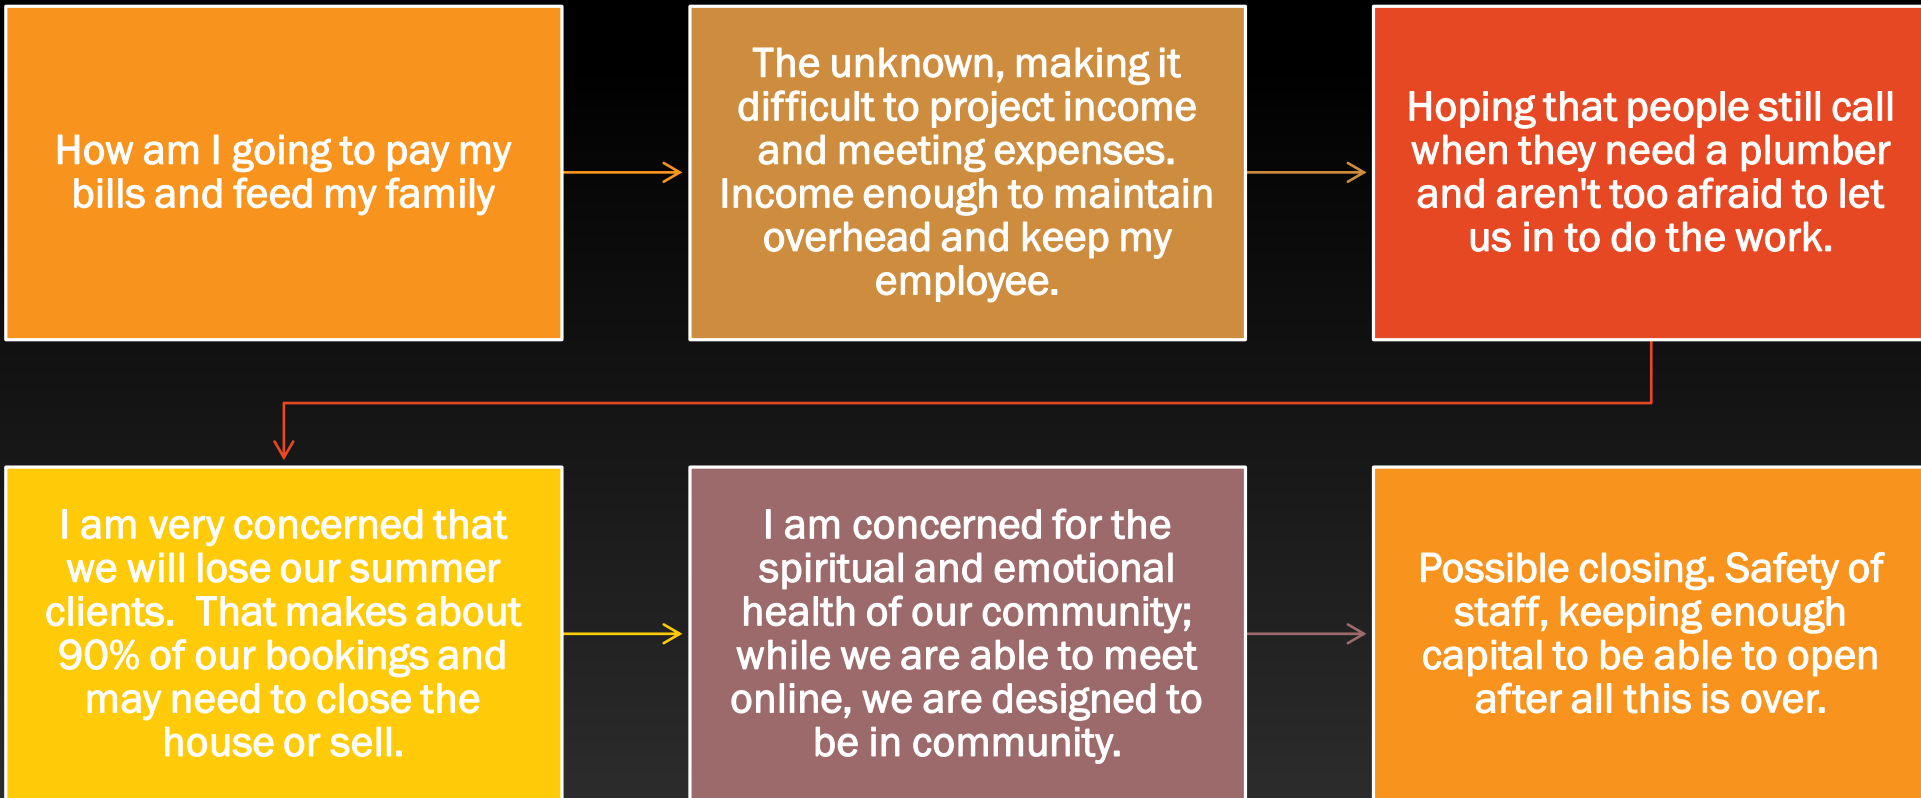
How am I going to pay my bills and feed my family

The unknown, making it difficult to project income and meeting expenses. Income enough to maintain overhead and keep my employee.

Hoping that people still call when they need a plumber and aren't too afraid to let us in to do the work.

I am very concerned that we will lose our summer clients.  That makes about 90% of our bookings and may need to close the house or sell.

I am concerned for the spiritual and emotional health of our community; while we are able to meet online, we are designed to be in community.

Possible closing. Safety of staff, keeping enough capital to be able to open after all this is over.